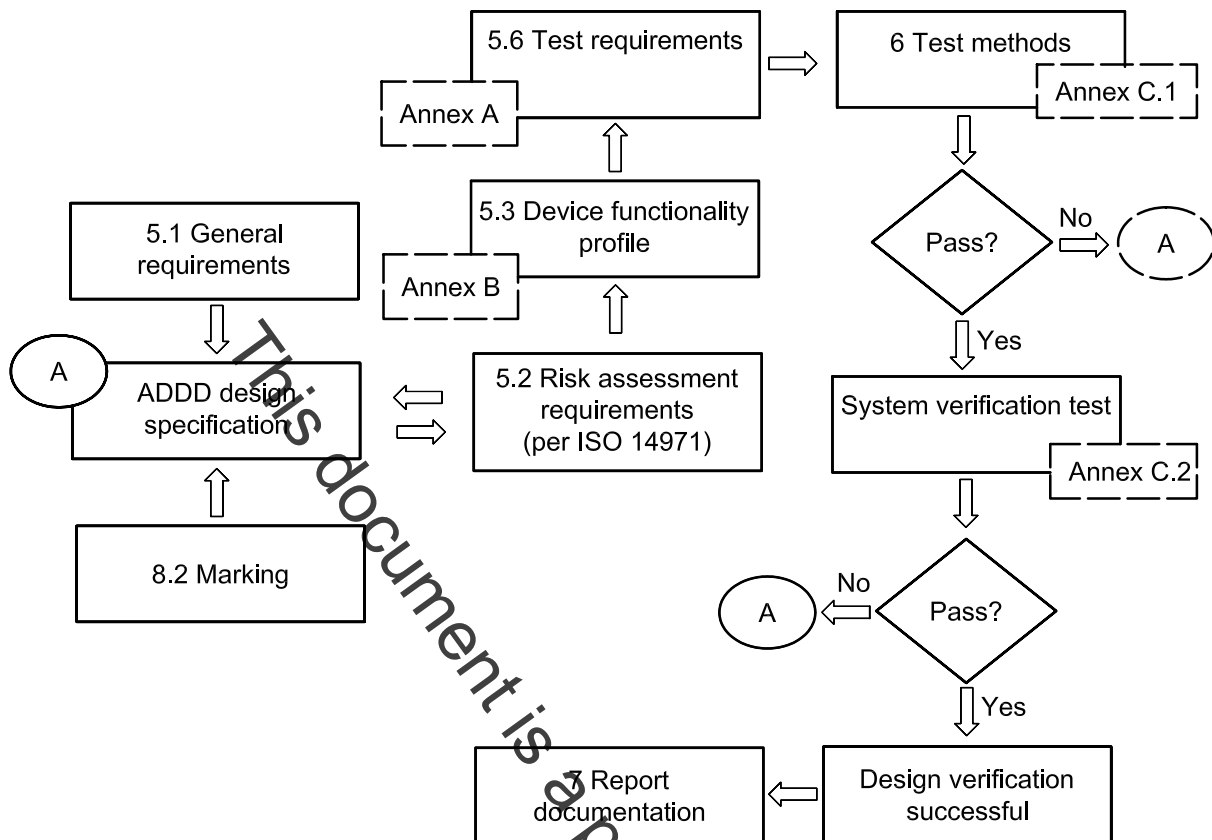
5.6 Test requirements

Annex A

6 Test methods

Annex C.1

5.3 Device functionality profile

Annex B

5.1 General requirements

Pass?

No

A

Yes

A

ADDD design specification

5.2 Risk assessment requirements (per ISO 14971)

System verification test

Annex C.2

8.2 Marking

A

No

Pass?

Yes

7 Report documentation

Design verification successful

This document is a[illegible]